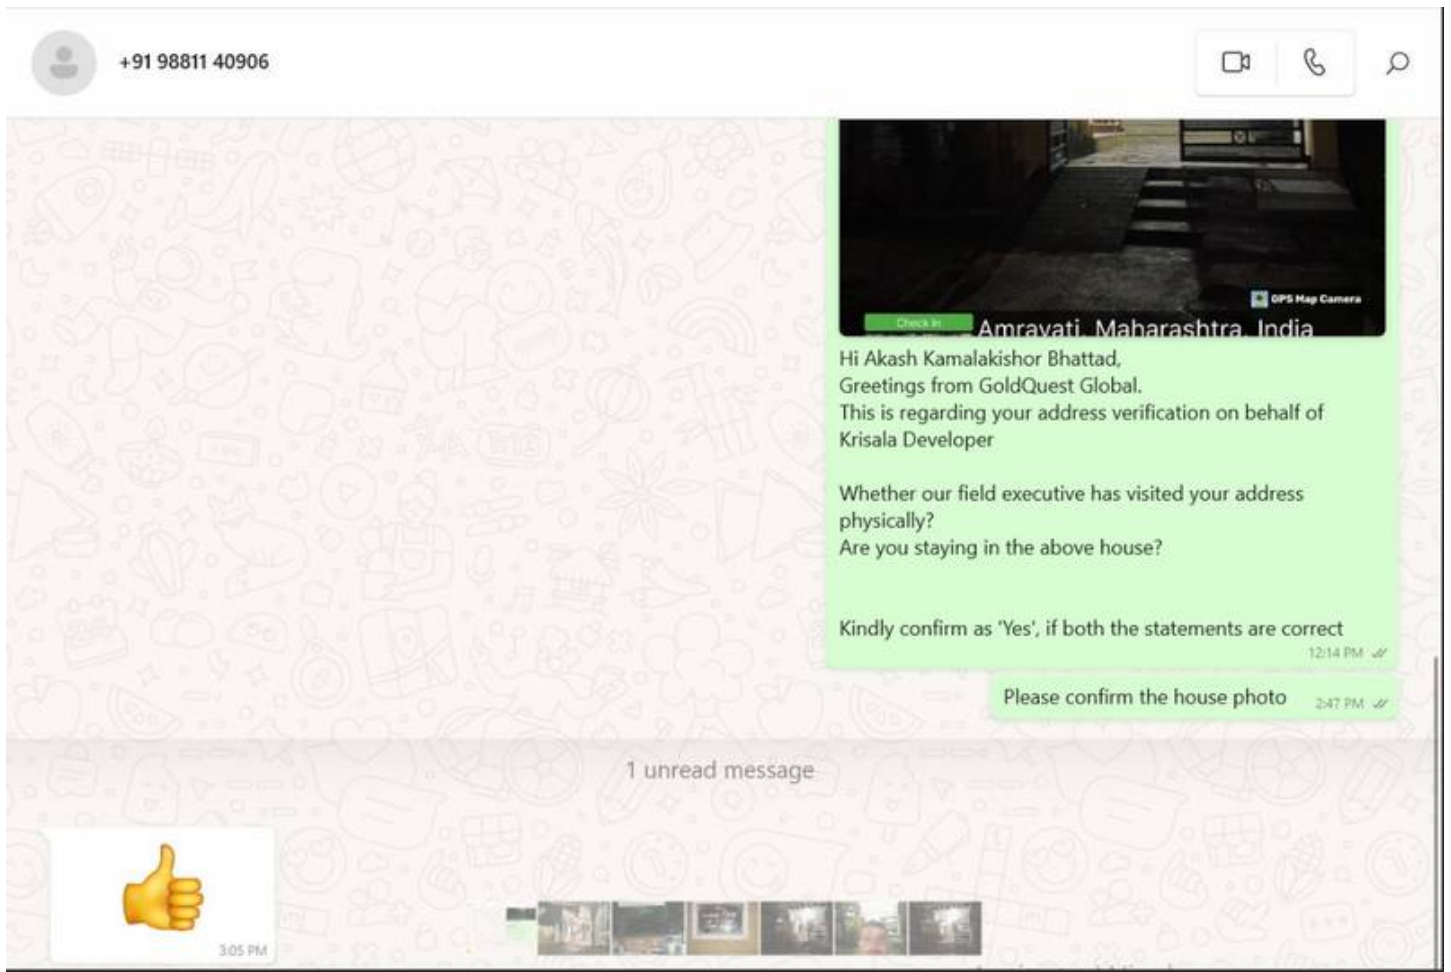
+91 98811 40906

GPS Map Camera

Check In

Amravati, Maharashtra, India

Hi Akash Kamalakishor Bhattad,
Greetings from GoldQuest Global.
This is regarding your address verification on behalf of Krisala Developer

Whether our field executive has visited your address physically?
Are you staying in the above house?

Kindly confirm as 'Yes', if both the statements are correct
12:14 PM

Please confirm the house photo 2:47 PM

1 unread message

👍
3:05 PM